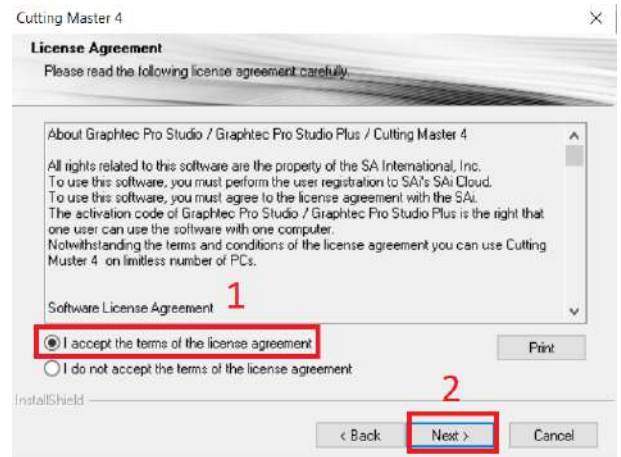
Cutting Master 4

License Agreement

Please read the following license agreement carefully.

About Graphtec Pro Studio / Graphtec Pro Studio Plus / Cutting Master 4

All rights related to this software are the property of the SA International, Inc. To use this software, you must perform the user registration to SAi's SAi Cloud. To use this software, you must agree to the license agreement with the SAi. The activation code of Graphtec Pro Studio / Graphtec Pro Studio Plus is the right that one user can use the software with one computer. Notwithstanding the terms and conditions of the license agreement you can use Cutting Master 4 on limitless number of PCs.

Software License Agreement

1

I accept the terms of the license agreement

I do not accept the terms of the license agreement

Print

InstallShield

2

< Back

Next >

Cancel